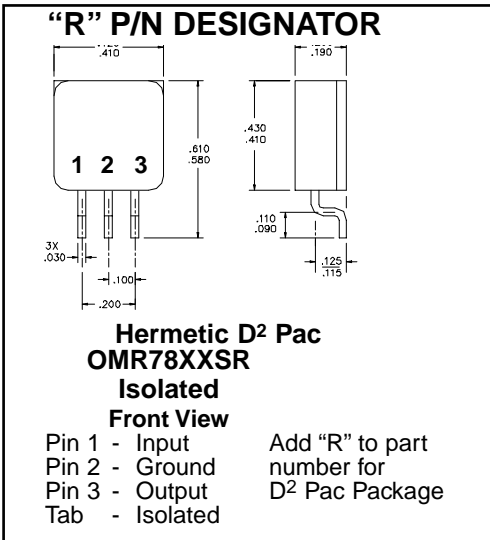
"R" P/N DESIGNATOR

.4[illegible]
.410

.190

.610
.580

.430
.410

1 2 3

.110
.090

3X
.030

.100

.125
.115

.200

Hermetic D$^2$ Pac
OMR78XXSR
Isolated
Front View

Pin 1 - Input
Pin 2 - Ground
Pin 3 - Output
Tab - Isolated

Add "R" to part number for D$^2$ Pac Package